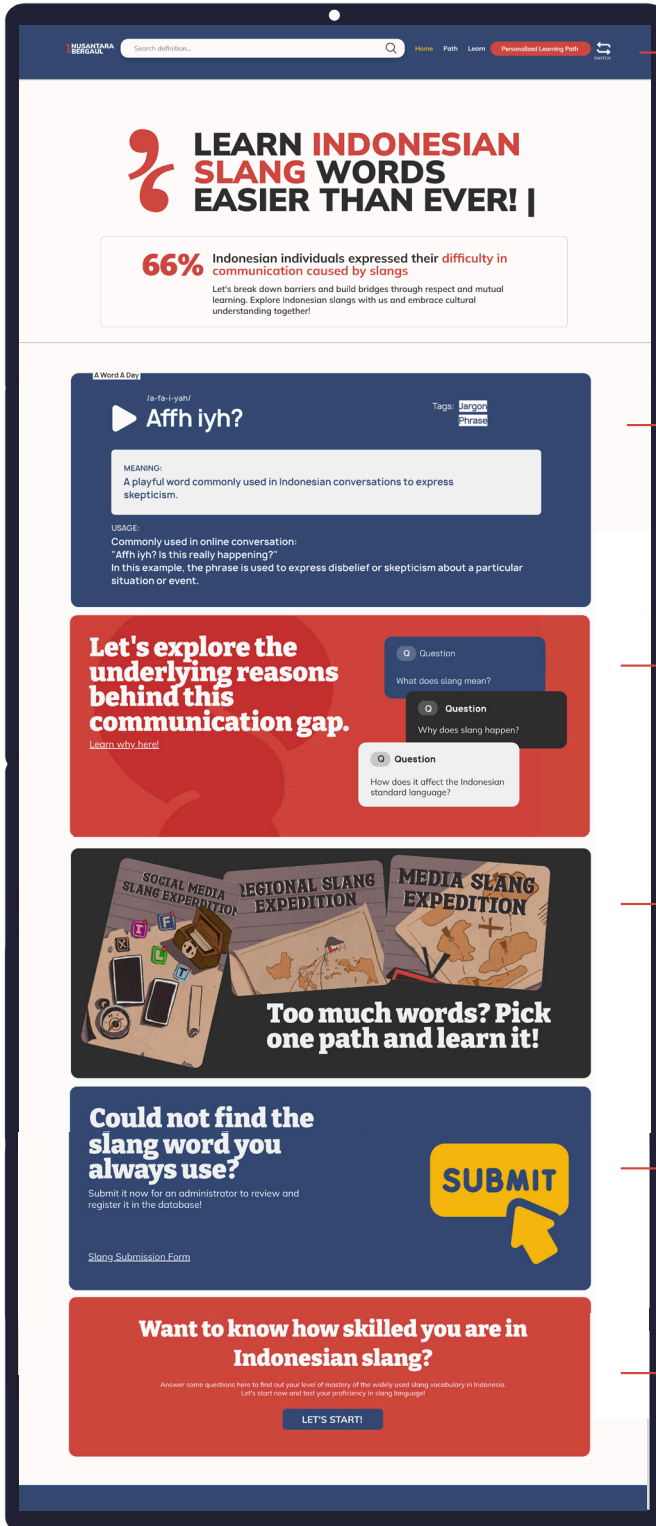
NUSANTARA BERGAUL

Search definition...

Home Path Learn Personalized Learning Path SWITCH

LEARN INDONESIAN SLANG WORDS EASIER THAN EVER! |

66% Indonesian individuals expressed their difficulty in communication caused by slangs

Let's break down barriers and build bridges through respect and mutual learning. Explore Indonesian slangs with us and embrace cultural understanding together!

A Word A Day

/a-fa-i-yah/

Affh iyh?

Tags: Jargon Phrase

MEANING:
A playful word commonly used in Indonesian conversations to express skepticism.

USAGE:
Commonly used in online conversation:
"Affh iyh? Is this really happening?"
In this example, the phrase is used to express disbelief or skepticism about a particular situation or event.

Let's explore the underlying reasons behind this communication gap.

Learn why here!

Q Question
What does slang mean?

Q Question
Why does slang happen?

Q Question
How does it affect the Indonesian standard language?

SOCIAL MEDIA SLANG EXPEDITION

REGIONAL SLANG EXPEDITION

MEDIA SLANG EXPEDITION

Too much words? Pick one path and learn it!

Could not find the slang word you always use?

Submit it now for an administrator to review and register it in the database!

Slang Submission Form

SUBMIT

Want to know how skilled you are in Indonesian slang?

Answer some questions here to find out your level of mastery of the widely used slang vocabulary in Indonesia. Let's start now and test your proficiency in slang language!

LET'S START!